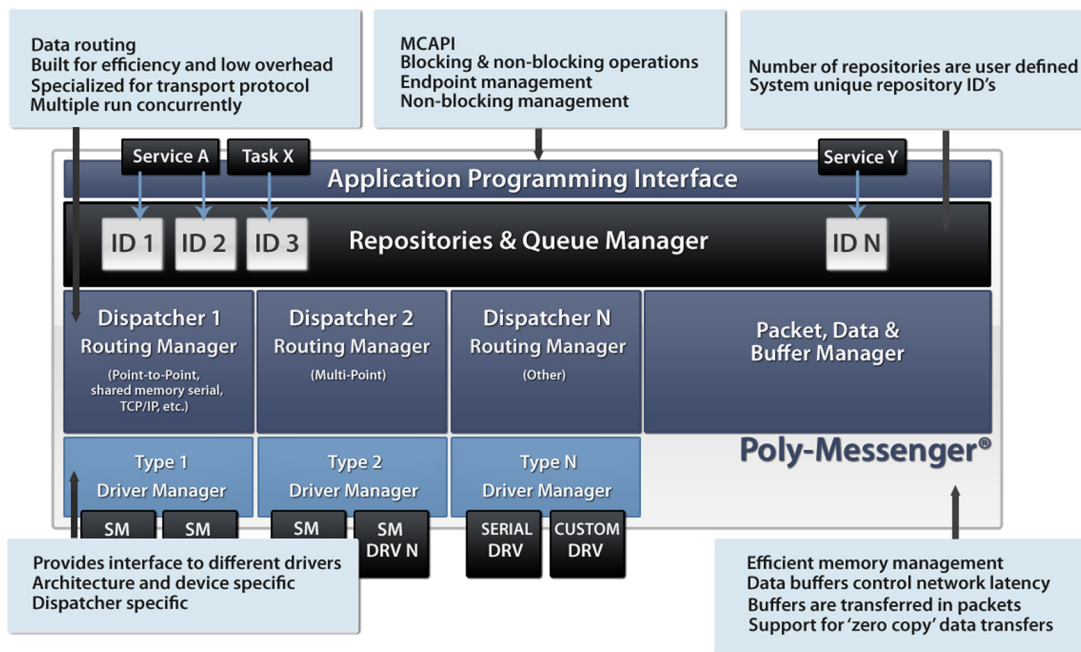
Data routing
Built for efficiency and low overhead
Specialized for transport protocol
Multiple run concurrently

MCAPI
Blocking & non-blocking operations
Endpoint management
Non-blocking management

Number of repositories are user defined
System unique repository ID's

Service A

Task X

Service Y

Application Programming Interface

ID 1

ID 2

ID 3

Repositories & Queue Manager

ID N

Dispatcher 1
Routing Manager
(Point-to-Point, shared memory serial, TCP/IP, etc.)

Dispatcher 2
Routing Manager
(Multi-Point)

Dispatcher N
Routing Manager
(Other)

Packet, Data & Buffer Manager

Poly-Messenger®

Type 1
Driver Manager

Type 2
Driver Manager

Type N
Driver Manager

SM

SM

SM

SM
DRV N

SERIAL
DRV

CUSTOM
DRV

Provides interface to different drivers
Architecture and device specific
Dispatcher specific

Efficient memory management
Data buffers control network latency
Buffers are transferred in packets
Support for 'zero copy' data transfers